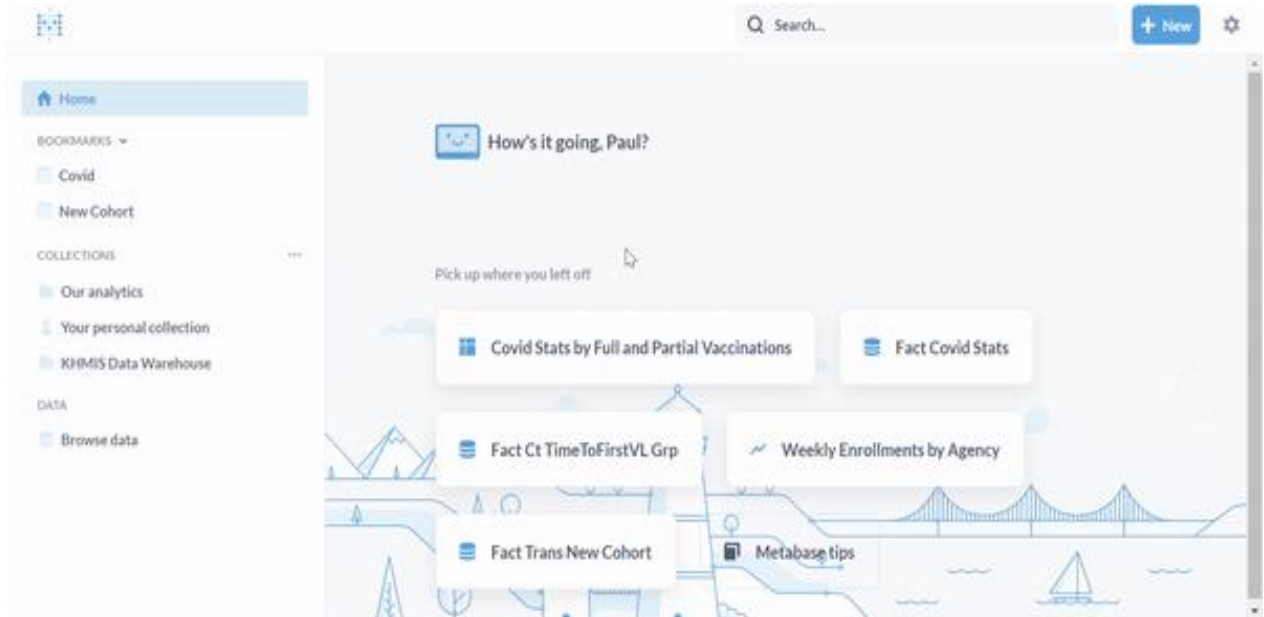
Search...

+ New

Home

BOOKMARKS

Covid

New Cohort

COLLECTIONS

...

Our analytics

Your personal collection

KHMIS Data Warehouse

DATA

Browse data

How's it going, Paul?

Pick up where you left off

Covid Stats by Full and Partial Vaccinations

Fact Covid Stats

Fact Ct TimeToFirstVL Grp

Weekly Enrollments by Agency

Fact Trans New Cohort

Metabase tips